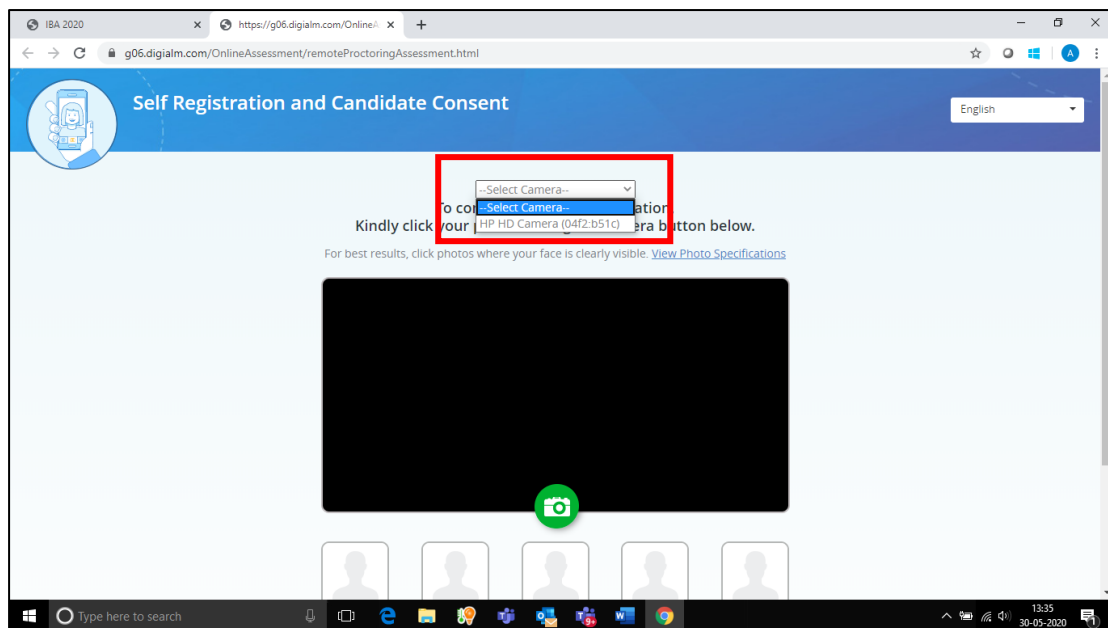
IBA 2020
https://g06.digialm.com/OnlineA
g06.digialm.com/OnlineAssessment/remoteProctoringAssessment.html
A

Self Registration and Candidate Consent
English

--Select Camera--
--Select Camera--
HP HD Camera (04f2:b51c)
To co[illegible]ation
Kindly click your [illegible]era button below.
For best results, click photos where your face is clearly visible. View Photo Specifications

Type here to search
13:35
30-05-2020